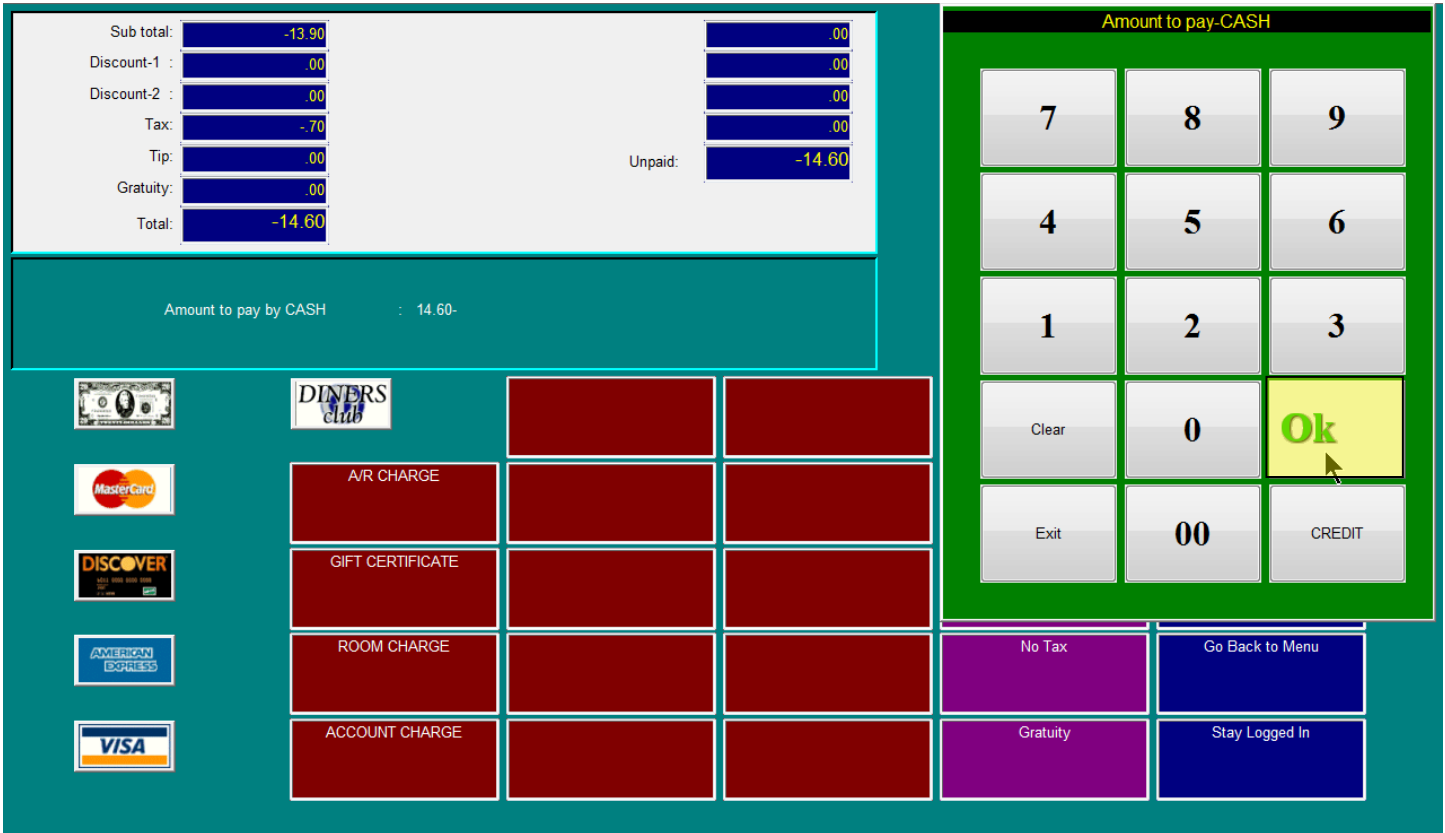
Sub total: -13.90
Discount-1 : .00
Discount-2 : .00
Tax: -.70
Tip: .00
Gratuity: .00
Total: -14.60

.00
.00
.00
.00
Unpaid: -14.60

Amount to pay by CASH : 14.60-

Amount to pay-CASH

7 8 9
4 5 6
1 2 3
Clear 0 Ok
Exit 00 CREDIT

DINERS club
MasterCard
DISCOVER
AMERICAN EXPRESS
VISA

A/R CHARGE
GIFT CERTIFICATE
ROOM CHARGE
ACCOUNT CHARGE

No Tax
Go Back to Menu
Gratuity
Stay Logged In